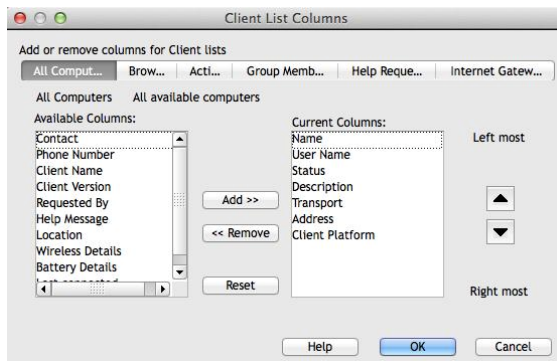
Client List Columns

Add or remove columns for Client lists

All Comput... | Brow... | Acti... | Group Memb... | Help Reque... | Internet Gatew...

All Computers   All available computers

Available Columns:
Contact
Phone Number
Client Name
Client Version
Requested By
Help Message
Location
Wireless Details
Battery Details
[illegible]

Add >>
<< Remove
Reset

Current Columns:
Name
User Name
Status
Description
Transport
Address
Client Platform

Left most

Right most

Help   OK   Cancel